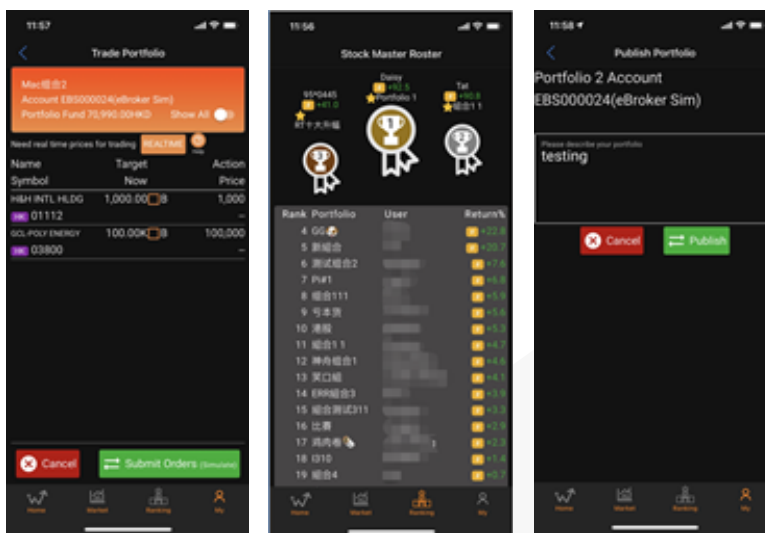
11:57

Trade Portfolio

Mac组合2
Account EBS000024(eBroker Sim)
Portfolio Fund 70,990.00HKD Show All

Need real time prices for trading REALTIME

| Name | Target | Action |
|---|---|---|
| Symbol | Now | Price |
| H&H INTL HLDG | 1,000.00 B | 1,000 |
| HK 01112 | | -- |
| GCL-POLY ENERGY | 100.00K B | 100,000 |
| HK 03800 | | -- |

Cancel Submit Orders (Simulate)

Home Market Ranking My

11:56

Stock Master Roster

Daisy +92.5 Portfolio 1
95*0445 +41.0 RT十大升幅
Tat +90.8 组合1 1

| Rank | Portfolio | User | Return% |
|---|---|---|---|
| 4 | GG | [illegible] | +22.8 |
| 5 | 新組合 | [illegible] | +20.7 |
| 6 | 测试组合2 | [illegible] | +7.6 |
| 7 | Pi#1 | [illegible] | +6.8 |
| 8 | 组合111 | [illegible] | +5.9 |
| 9 | 号本货 | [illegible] | +5.6 |
| 10 | 港股 | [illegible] | +5.3 |
| 11 | 组合1 1 | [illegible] | +4.7 |
| 12 | 神奇组合1 | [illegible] | +4.6 |
| 13 | 買口組 | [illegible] | +4.1 |
| 14 | ERR组合3 | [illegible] | +3.9 |
| 15 | 组合测试311 | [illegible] | +3.3 |
| 16 | 比赛 | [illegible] | +2.9 |
| 17 | 鸡肉卷 | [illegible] | +2.3 |
| 18 | I310 | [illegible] | +1.4 |
| 19 | 组合4 | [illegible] | +0.7 |

Home Market Ranking My

11:58

Publish Portfolio

Portfolio 2 Account
EBS000024(eBroker Sim)

Please describe your portfolio
testing

Cancel Publish

Home Market Ranking My